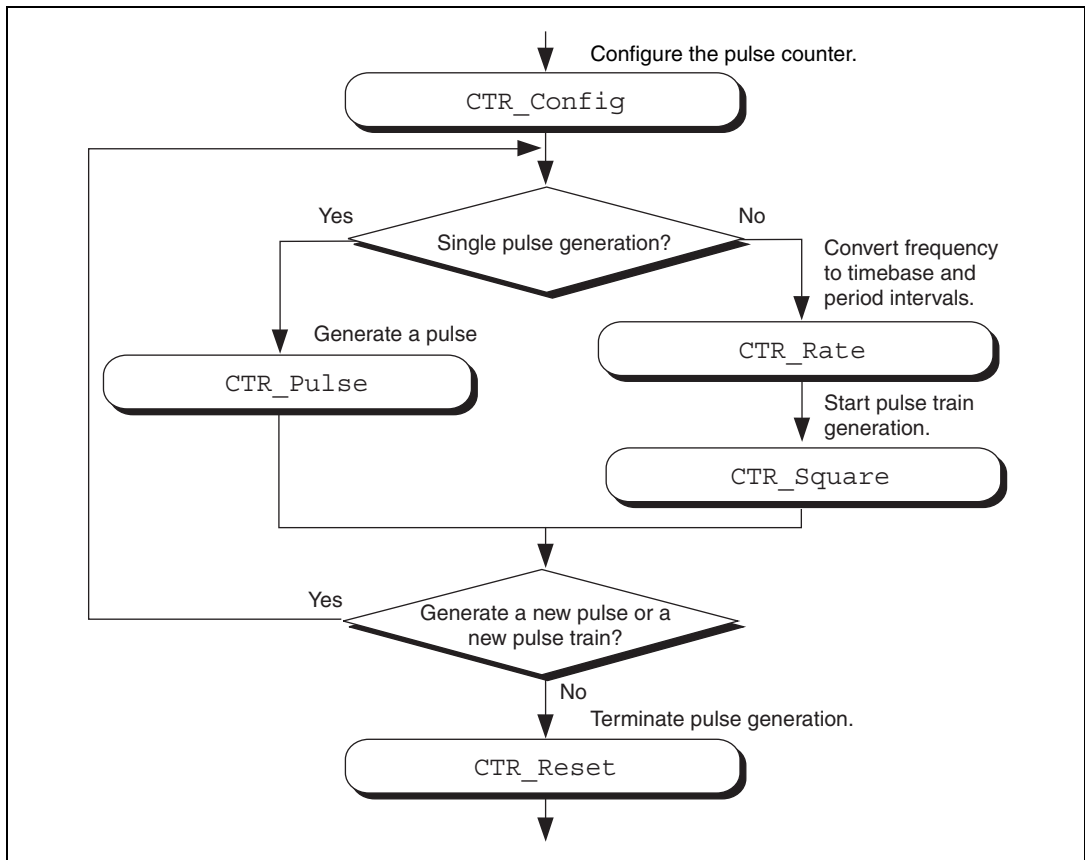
Configure the pulse counter.

CTR_Config

Yes

No

Single pulse generation?

Convert frequency to timebase and period intervals.

Generate a pulse

CTR_Rate

CTR_Pulse

Start pulse train generation.

CTR_Square

Yes

Generate a new pulse or a new pulse train?

No

Terminate pulse generation.

CTR_Reset